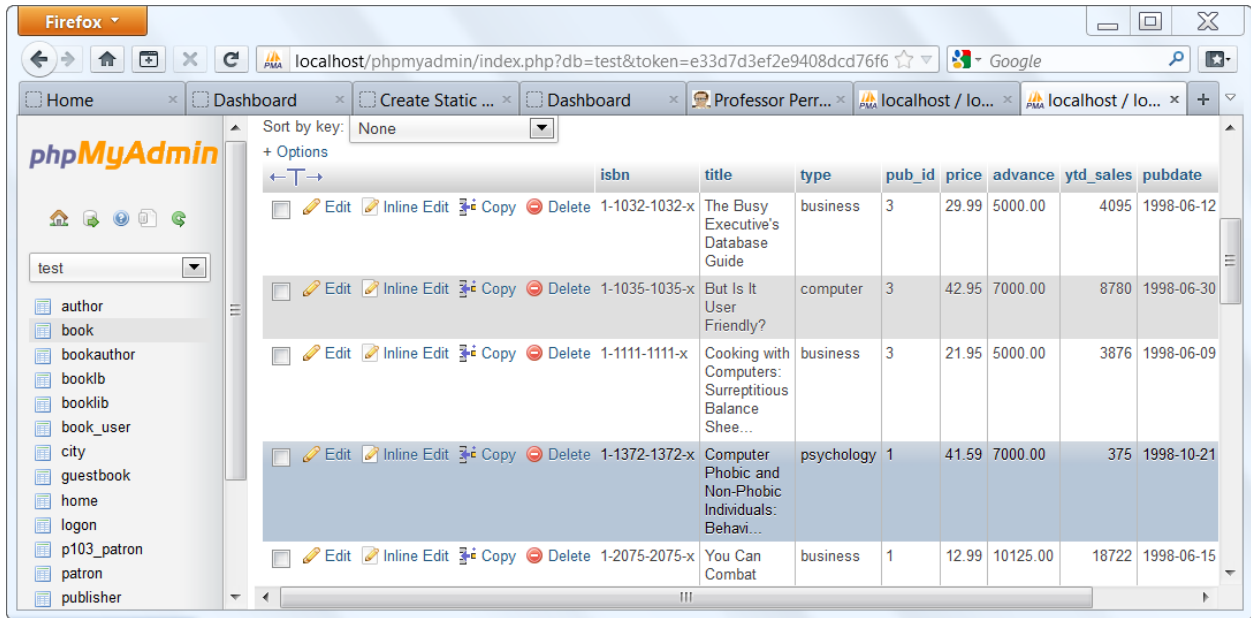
Firefox

localhost/phpmyadmin/index.php?db=test&token=e33d7d3ef2e9408dcd76f6

Google

Home | Dashboard | Create Static ... | Dashboard | Professor Perr... | localhost / lo... | localhost / lo...

phpMyAdmin

test

author
book
bookauthor
booklb
booklib
book_user
city
guestbook
home
logon
p103_patron
patron
publisher

Sort by key: None

+ Options

| | | isbn | title | type | pub_id | price | advance | ytd_sales | pubdate |
|---|---|---|---|---|---|---|---|---|---|
| | Edit Inline Edit Copy Delete | 1-1032-1032-x | The Busy Executive's Database Guide | business | 3 | 29.99 | 5000.00 | 4095 | 1998-06-12 |
| | Edit Inline Edit Copy Delete | 1-1035-1035-x | But Is It User Friendly? | computer | 3 | 42.95 | 7000.00 | 8780 | 1998-06-30 |
| | Edit Inline Edit Copy Delete | 1-1111-1111-x | Cooking with Computers: Surreptitious Balance Shee... | business | 3 | 21.95 | 5000.00 | 3876 | 1998-06-09 |
| | Edit Inline Edit Copy Delete | 1-1372-1372-x | Computer Phobic and Non-Phobic Individuals: Behavi... | psychology | 1 | 41.59 | 7000.00 | 375 | 1998-10-21 |
| | Edit Inline Edit Copy Delete | 1-2075-2075-x | You Can Combat | business | 1 | 12.99 | 10125.00 | 18722 | 1998-06-15 |